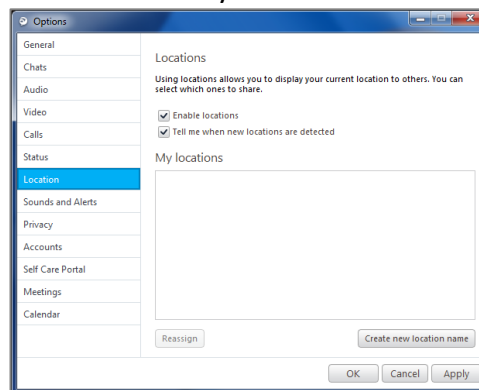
Options

General
Chats
Audio
Video
Calls
Status
Location
Sounds and Alerts
Privacy
Accounts
Self Care Portal
Meetings
Calendar

Locations

Using locations allows you to display your current location to others. You can select which ones to share.

Enable locations
Tell me when new locations are detected

My locations

Reassign
Create new location name

OK
Cancel
Apply